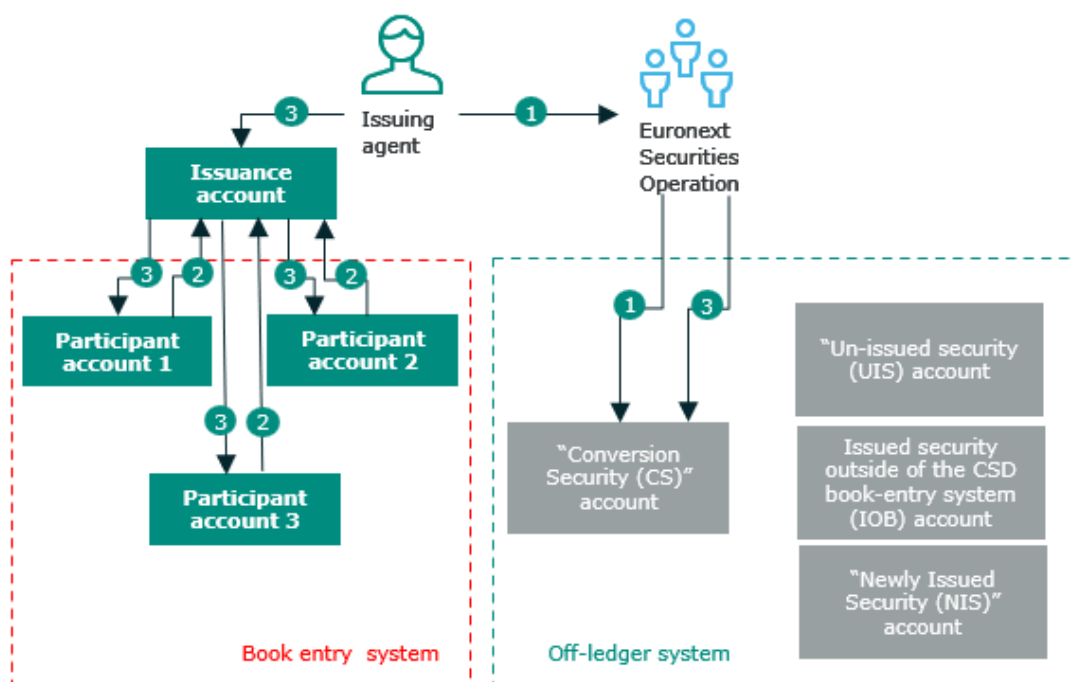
Issuing agent

1

Euronext Securities Operation

3

Issuance account

3

2

3

2

Participant account 1

Participant account 2

3

2

Participant account 3

1

3

"Un-issued security (UIS) account

"Conversion Security (CS)" account

Issued security outside of the CSD book-entry system (IOB) account

"Newly Issued Security (NIS)" account

Book entry system

Off-ledger system